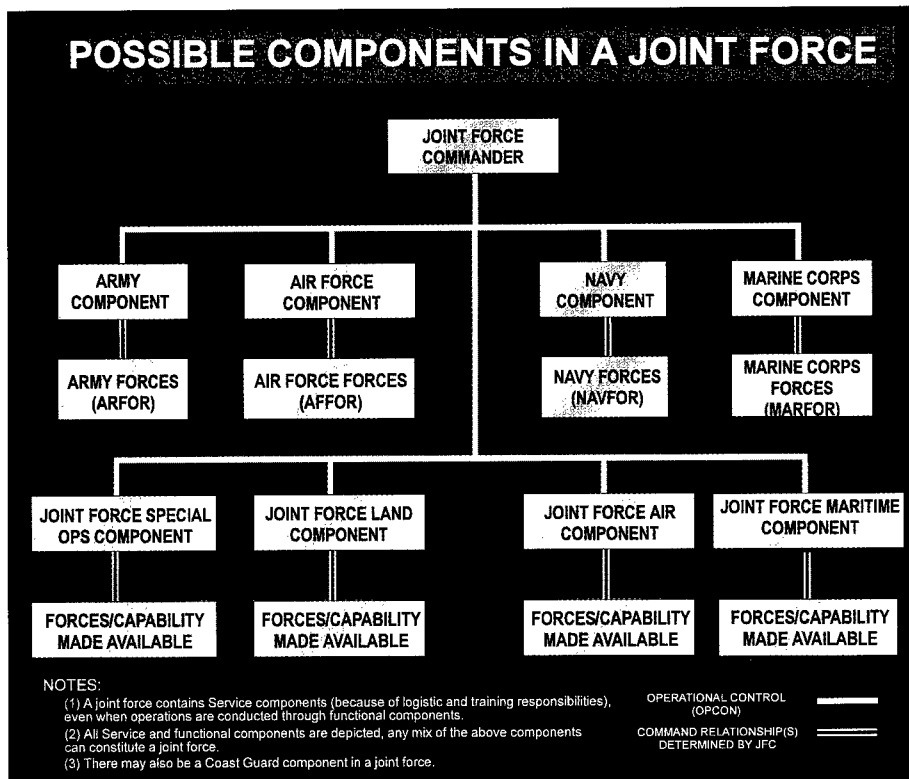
POSSIBLE COMPONENTS IN A JOINT FORCE

JOINT FORCE COMMANDER

ARMY COMPONENT

AIR FORCE COMPONENT

NAVY COMPONENT

MARINE CORPS COMPONENT

ARMY FORCES (ARFOR)

AIR FORCE FORCES (AFFOR)

NAVY FORCES (NAVFOR)

MARINE CORPS FORCES (MARFOR)

JOINT FORCE SPECIAL OPS COMPONENT

JOINT FORCE LAND COMPONENT

JOINT FORCE AIR COMPONENT

JOINT FORCE MARITIME COMPONENT

FORCES/CAPABILITY MADE AVAILABLE

FORCES/CAPABILITY MADE AVAILABLE

FORCES/CAPABILITY MADE AVAILABLE

FORCES/CAPABILITY MADE AVAILABLE

NOTES:
(1) A joint force contains Service components (because of logistic and training responsibilities), even when operations are conducted through functional components.
(2) All Service and functional components are depicted, any mix of the above components can constitute a joint force.
(3) There may also be a Coast Guard component in a joint force.

OPERATIONAL CONTROL (OPCON)

COMMAND RELATIONSHIP(S) DETERMINED BY JFC